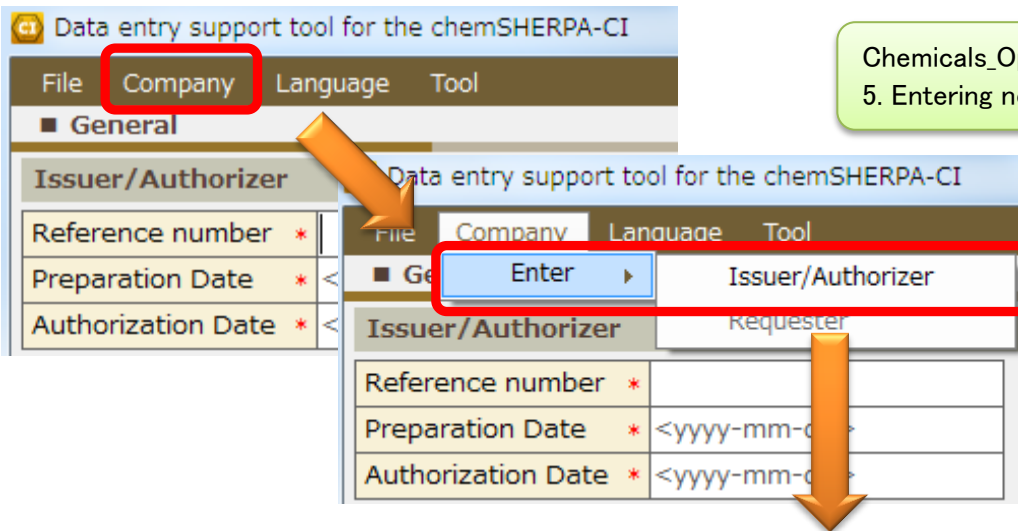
CI Data entry support tool for the chemSHERPA-CI

File Company Language Tool

■ General

Issuer/Authorizer

| Reference number | * | |
|---|---|---|
| Preparation Date | * | < |
| Authorization Date | * | < |

Chemicals_O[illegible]
5. Entering n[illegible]

Data entry support tool for the chemSHERPA-CI

File Company Language Tool

■ Ge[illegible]

Enter ▸

Issuer/Authorizer

Requester

Issuer/Authorizer

| Reference number | * | |
|---|---|---|
| Preparation Date | * | <yyyy-mm-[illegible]> |
| Authorization Date | * | <yyyy-mm-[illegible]> |